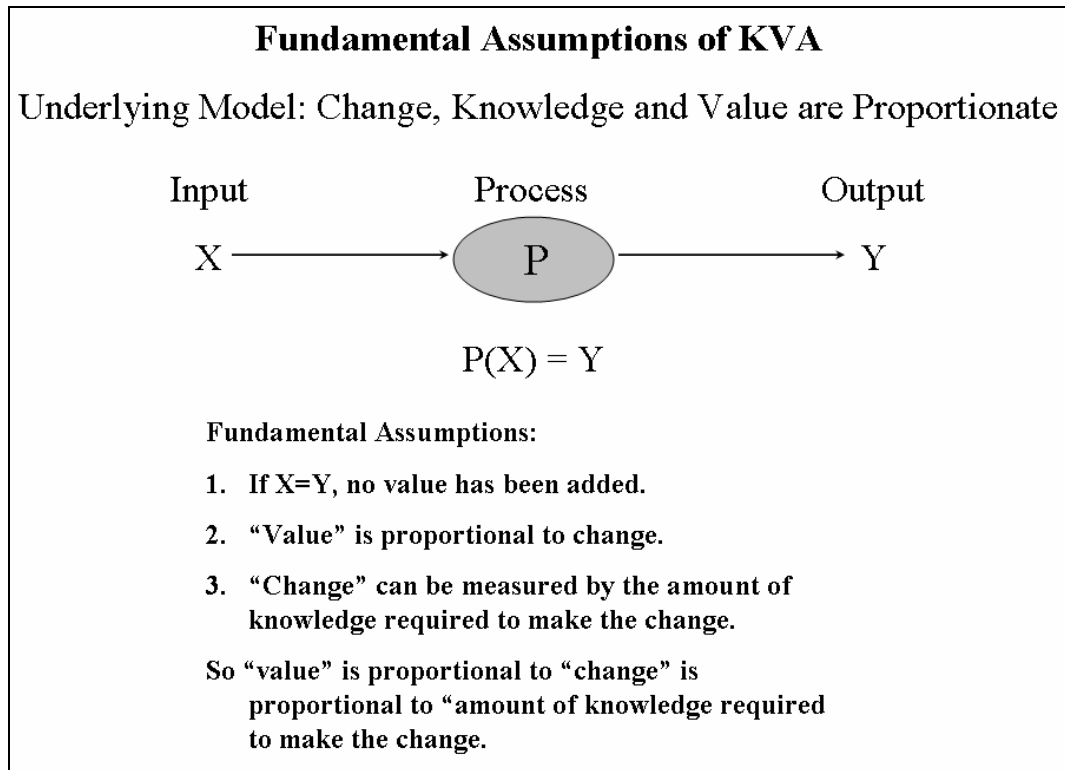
Fundamental Assumptions of KVA

Underlying Model: Change, Knowledge and Value are Proportionate

Input

Process

Output

X

P

Y

P(X) = Y

Fundamental Assumptions:

1. If X=Y, no value has been added.

2. “Value” is proportional to change.

3. “Change” can be measured by the amount of knowledge required to make the change.

So “value” is proportional to “change” is proportional to “amount of knowledge required to make the change.